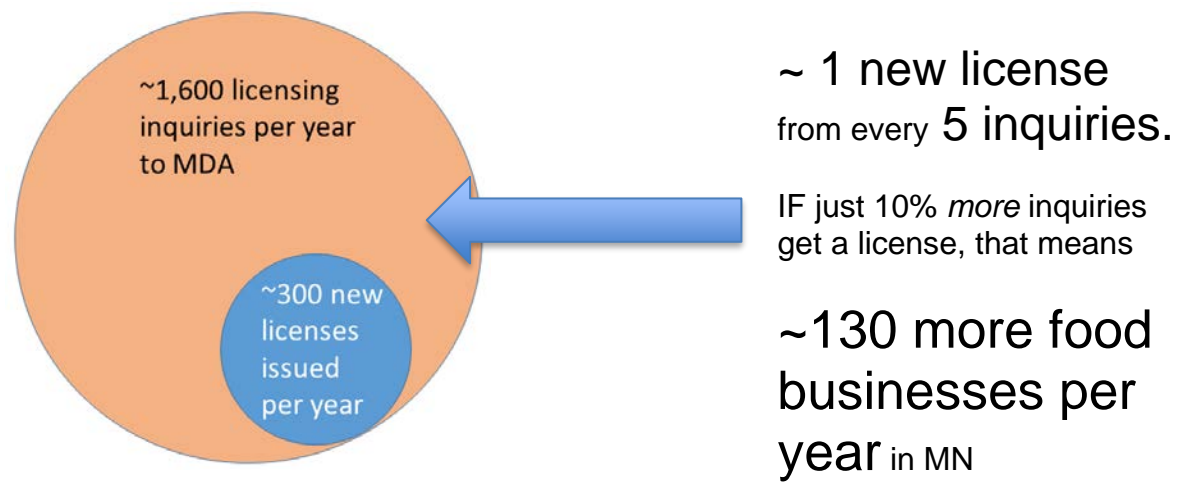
~1,600 licensing inquiries per year to MDA

~300 new licenses issued per year

~ 1 new license from every 5 inquiries.

IF just 10% *more* inquiries get a license, that means

~130 more food businesses per year in MN